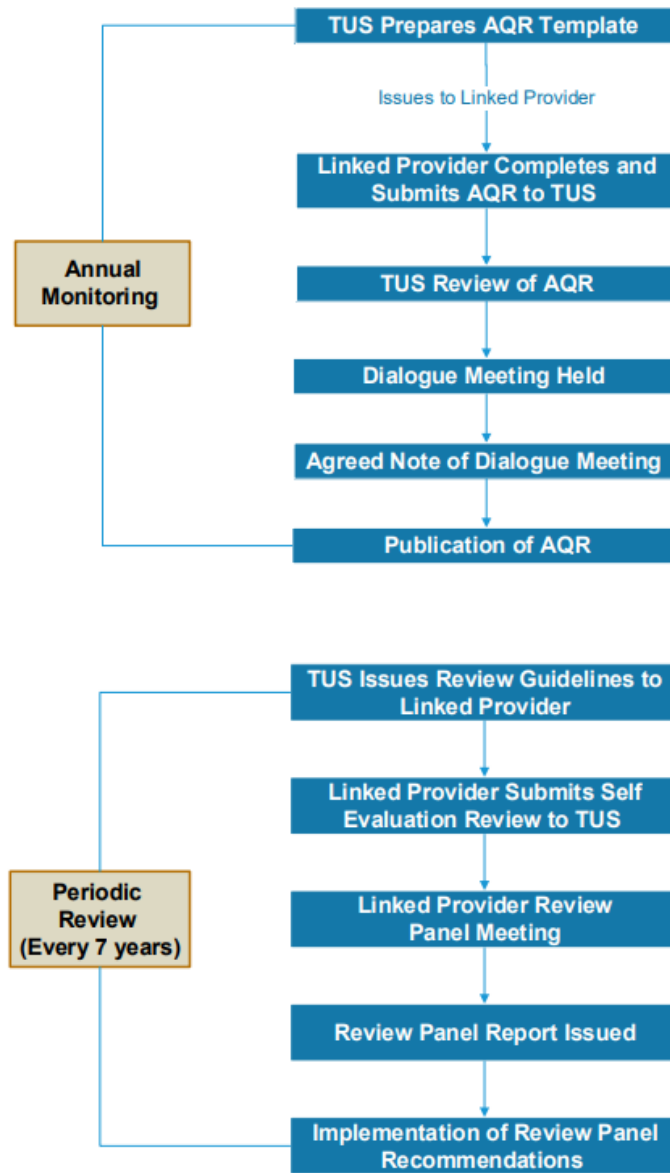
TUS Prepares AQR Template

Issues to Linked Provider

Linked Provider Completes and Submits AQR to TUS

Annual Monitoring

TUS Review of AQR

Dialogue Meeting Held

Agreed Note of Dialogue Meeting

Publication of AQR

TUS Issues Review Guidelines to Linked Provider

Linked Provider Submits Self Evaluation Review to TUS

Periodic Review (Every 7 years)

Linked Provider Review Panel Meeting

Review Panel Report Issued

Implementation of Review Panel Recommendations